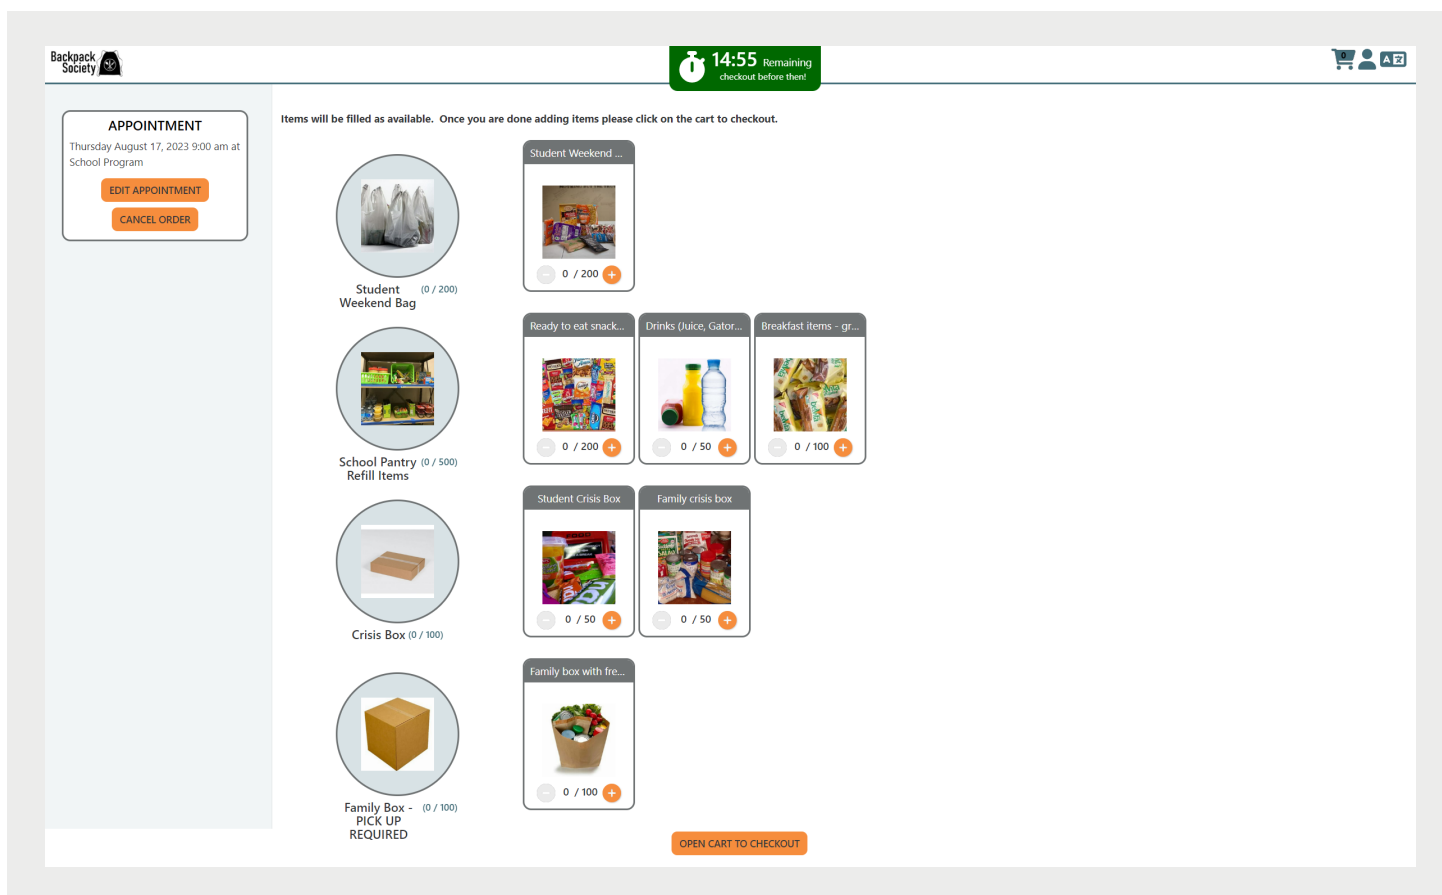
Backpack Society

14:55 Remaining
checkout before then!

APPOINTMENT
Thursday August 17, 2023 9:00 am at School Program
EDIT APPOINTMENT
CANCEL ORDER

Items will be filled as available. Once you are done adding items please click on the cart to checkout.

Student Weekend Bag (0 / 200)

Student Weekend ...
0 / 200

School Pantry Refill Items (0 / 500)

Ready to eat snack...
0 / 200

Drinks (Juice, Gator...
0 / 50

Breakfast items - gr...
0 / 100

Crisis Box (0 / 100)

Student Crisis Box
0 / 50

Family crisis box
0 / 50

Family Box - PICK UP REQUIRED (0 / 100)

Family box with fre...
0 / 100

OPEN CART TO CHECKOUT